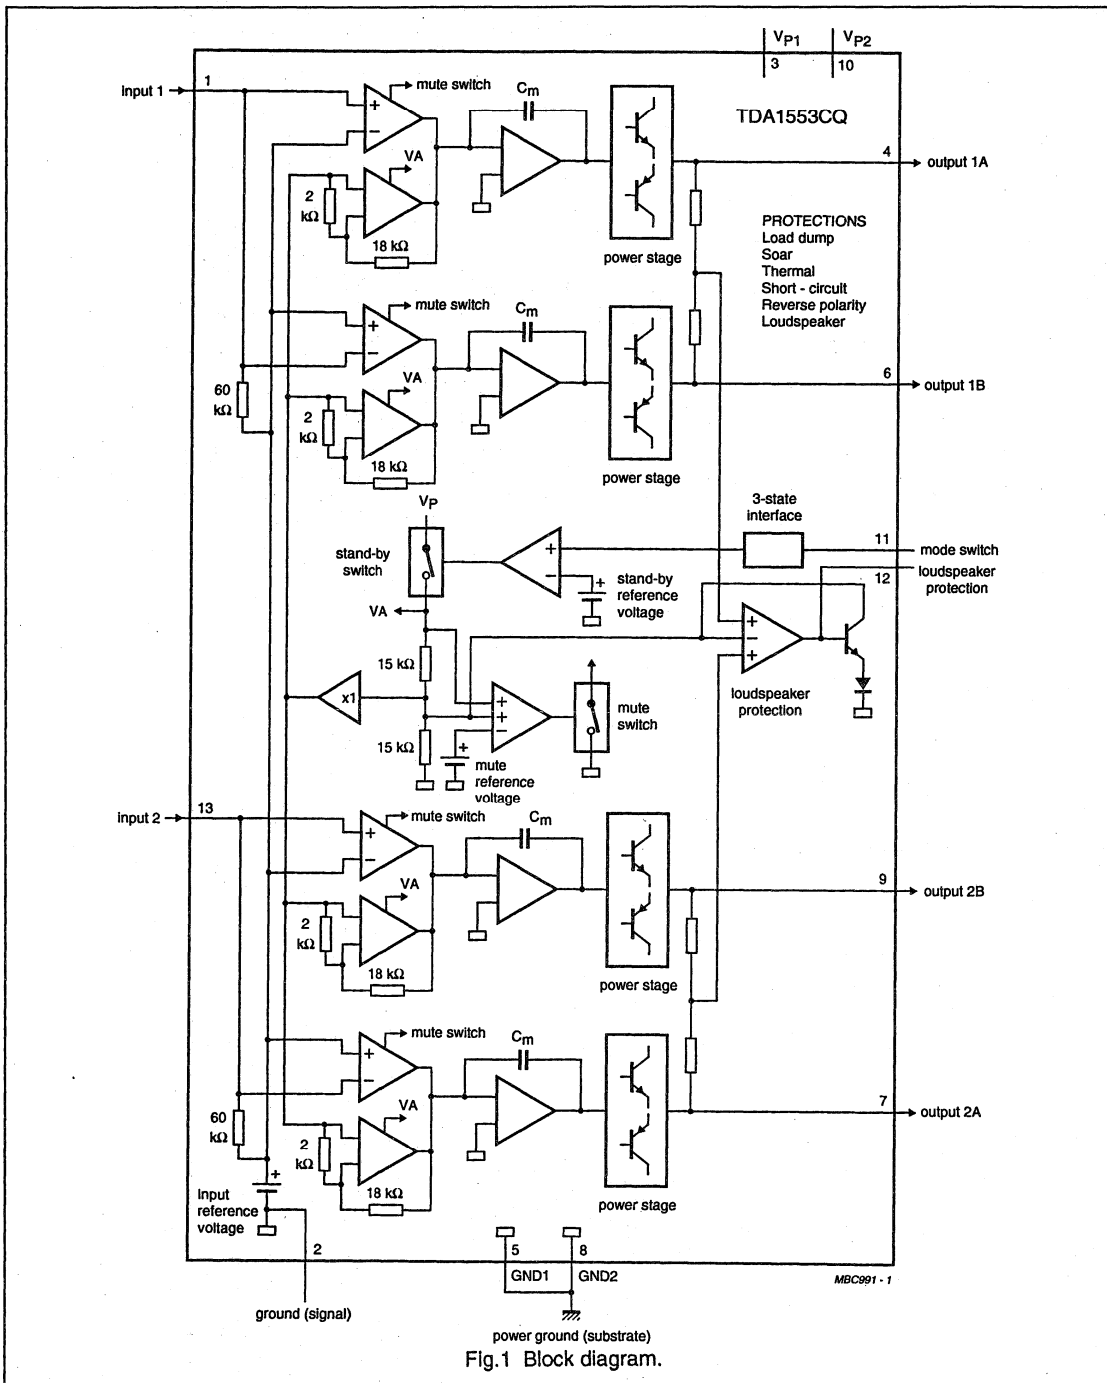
$V_{P1}$ $V_{P2}$
3 10

input 1 1
mute switch
$C_m$
TDA1553CQ
VA
2 kΩ
18 kΩ
4 output 1A
power stage

PROTECTIONS
Load dump
Soar
Thermal
Short - circuit
Reverse polarity
Loudspeaker

mute switch
$C_m$
60 kΩ
VA
2 kΩ
18 kΩ
6 output 1B
power stage

$V_P$
3-state interface
stand-by switch
11 mode switch
stand-by reference voltage
12 loudspeaker protection
VA
15 kΩ
x1
mute switch
loudspeaker protection
15 kΩ
mute reference voltage

input 2 13
mute switch
$C_m$
VA
2 kΩ
18 kΩ
9 output 2B
power stage

mute switch
$C_m$
60 kΩ
VA
2 kΩ
18 kΩ
7 output 2A
input reference voltage
power stage
2
5 8
GND1 GND2
MBC991 - 1
ground (signal)
power ground (substrate)

Fig.1 Block diagram.